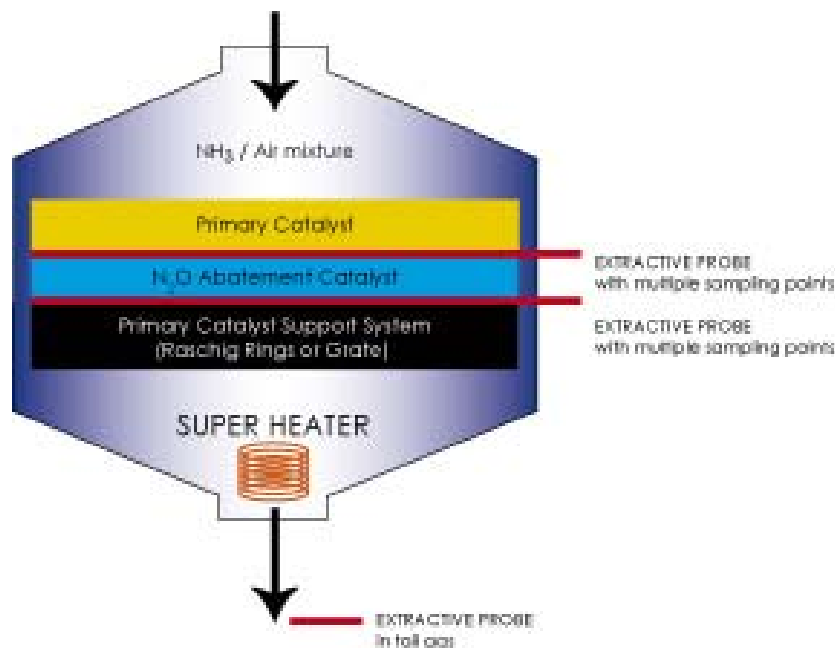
$NH_3$ / Air mixture

Primary Catalyst

$N_2O$ Abatement Catalyst

Primary Catalyst Support System (Raschig Rings or Grate)

EXTRACTIVE PROBE with multiple sampling points

EXTRACTIVE PROBE with multiple sampling points

SUPER HEATER

EXTRACTIVE PROBE in tail gas